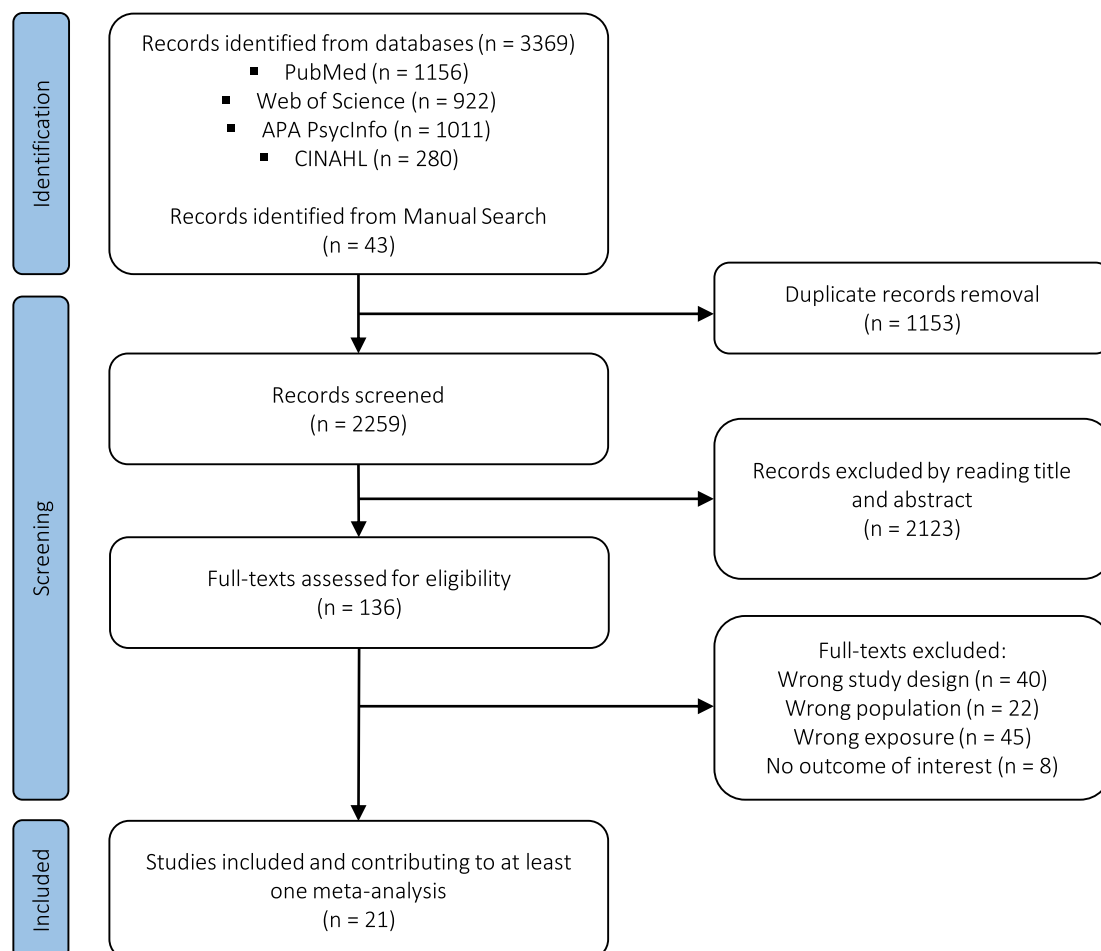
Identification

Records identified from databases (n = 3369)
▪ PubMed (n = 1156)
▪ Web of Science (n = 922)
▪ APA PsycInfo (n = 1011)
▪ CINAHL (n = 280)

Records identified from Manual Search (n = 43)

Duplicate records removal (n = 1153)

Screening

Records screened (n = 2259)

Records excluded by reading title and abstract (n = 2123)

Full-texts assessed for eligibility (n = 136)

Full-texts excluded:
Wrong study design (n = 40)
Wrong population (n = 22)
Wrong exposure (n = 45)
No outcome of interest (n = 8)

Included

Studies included and contributing to at least one meta-analysis (n = 21)